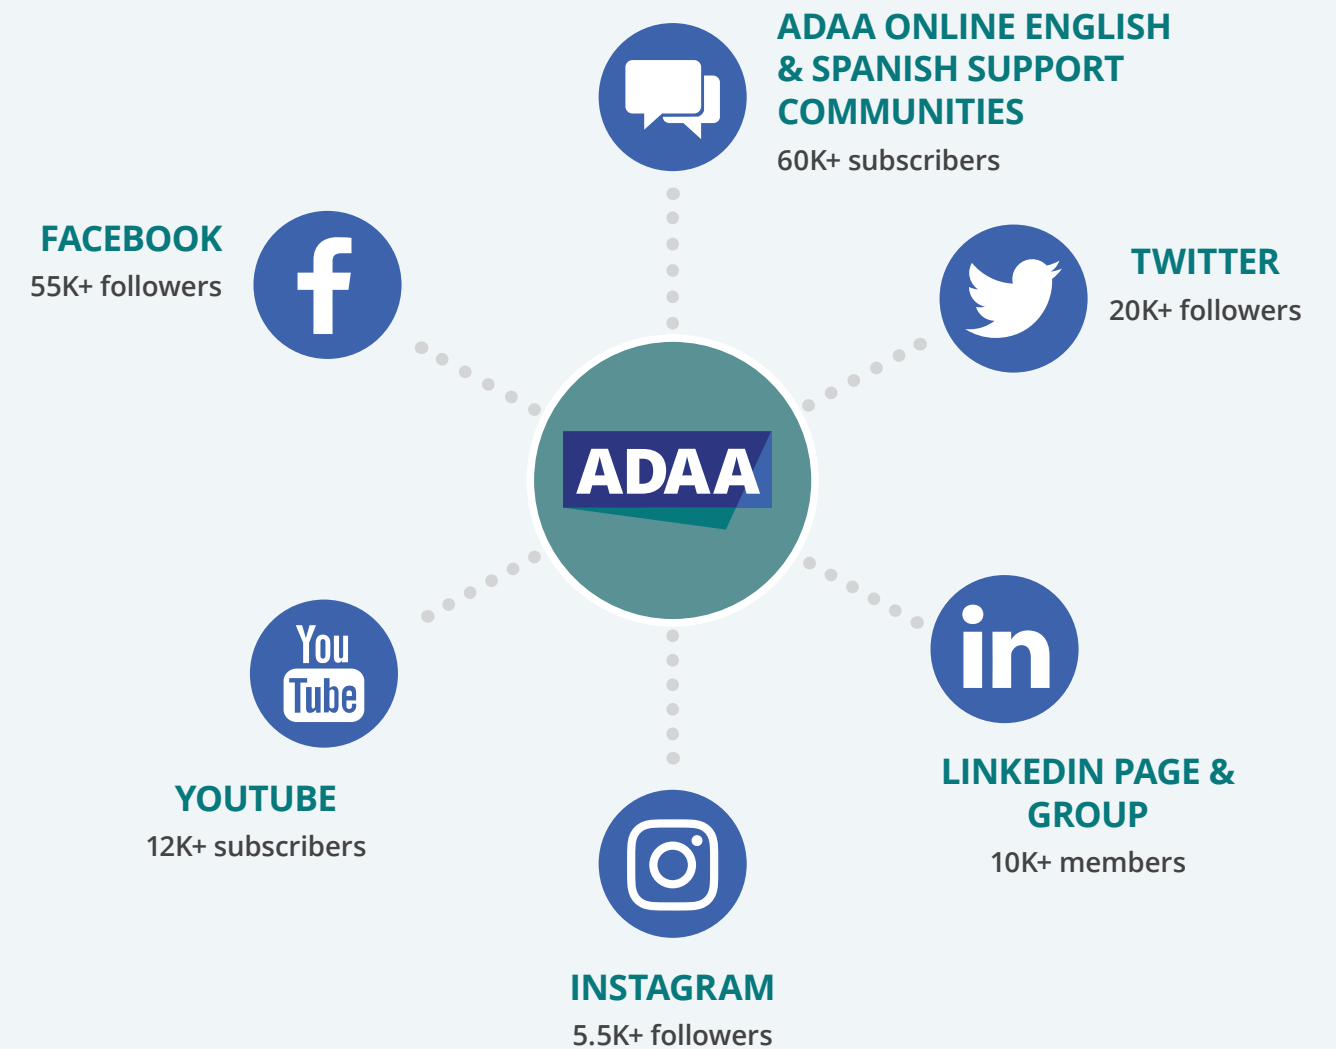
ADAA ONLINE ENGLISH & SPANISH SUPPORT COMMUNITIES
60K+ subscribers

FACEBOOK
55K+ followers

TWITTER
20K+ followers

ADAA

YouTube

in

YOUTUBE
12K+ subscribers

LINKEDIN PAGE & GROUP
10K+ members

INSTAGRAM
5.5K+ followers